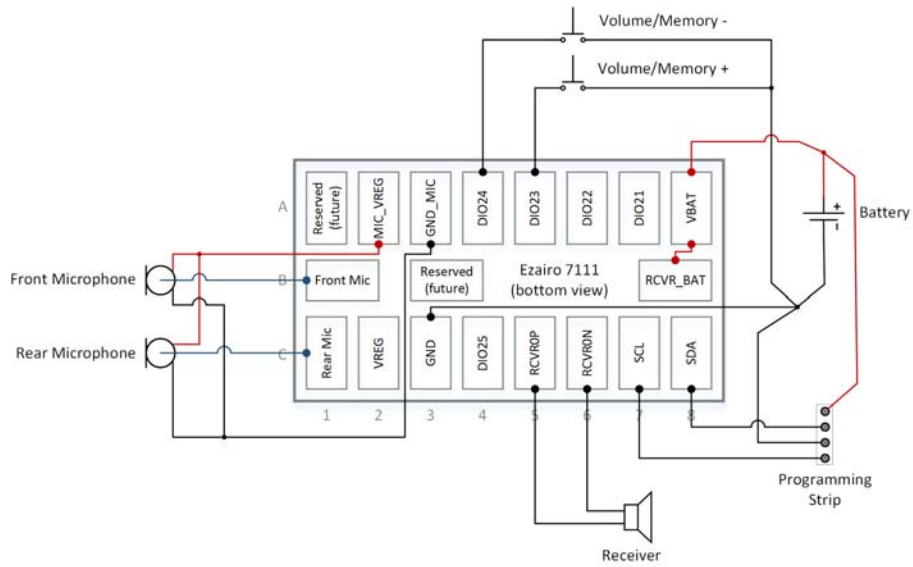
Volume/Memory -

Volume/Memory +

Battery

+

-

A

Reserved (future)

MIC_VREG

GND_MIC

DIO24

DIO23

DIO22

DIO21

VBAT

Front Microphone

B

Front Mic

Reserved (future)

Ezairo 7111 (bottom view)

RCVR_BAT

Rear Microphone

C

Rear Mic

VREG

GND

DIO25

RCVR0P

RCVR0N

SCL

SDA

1 2 3 4 5 6 7 8

Programming Strip

Receiver